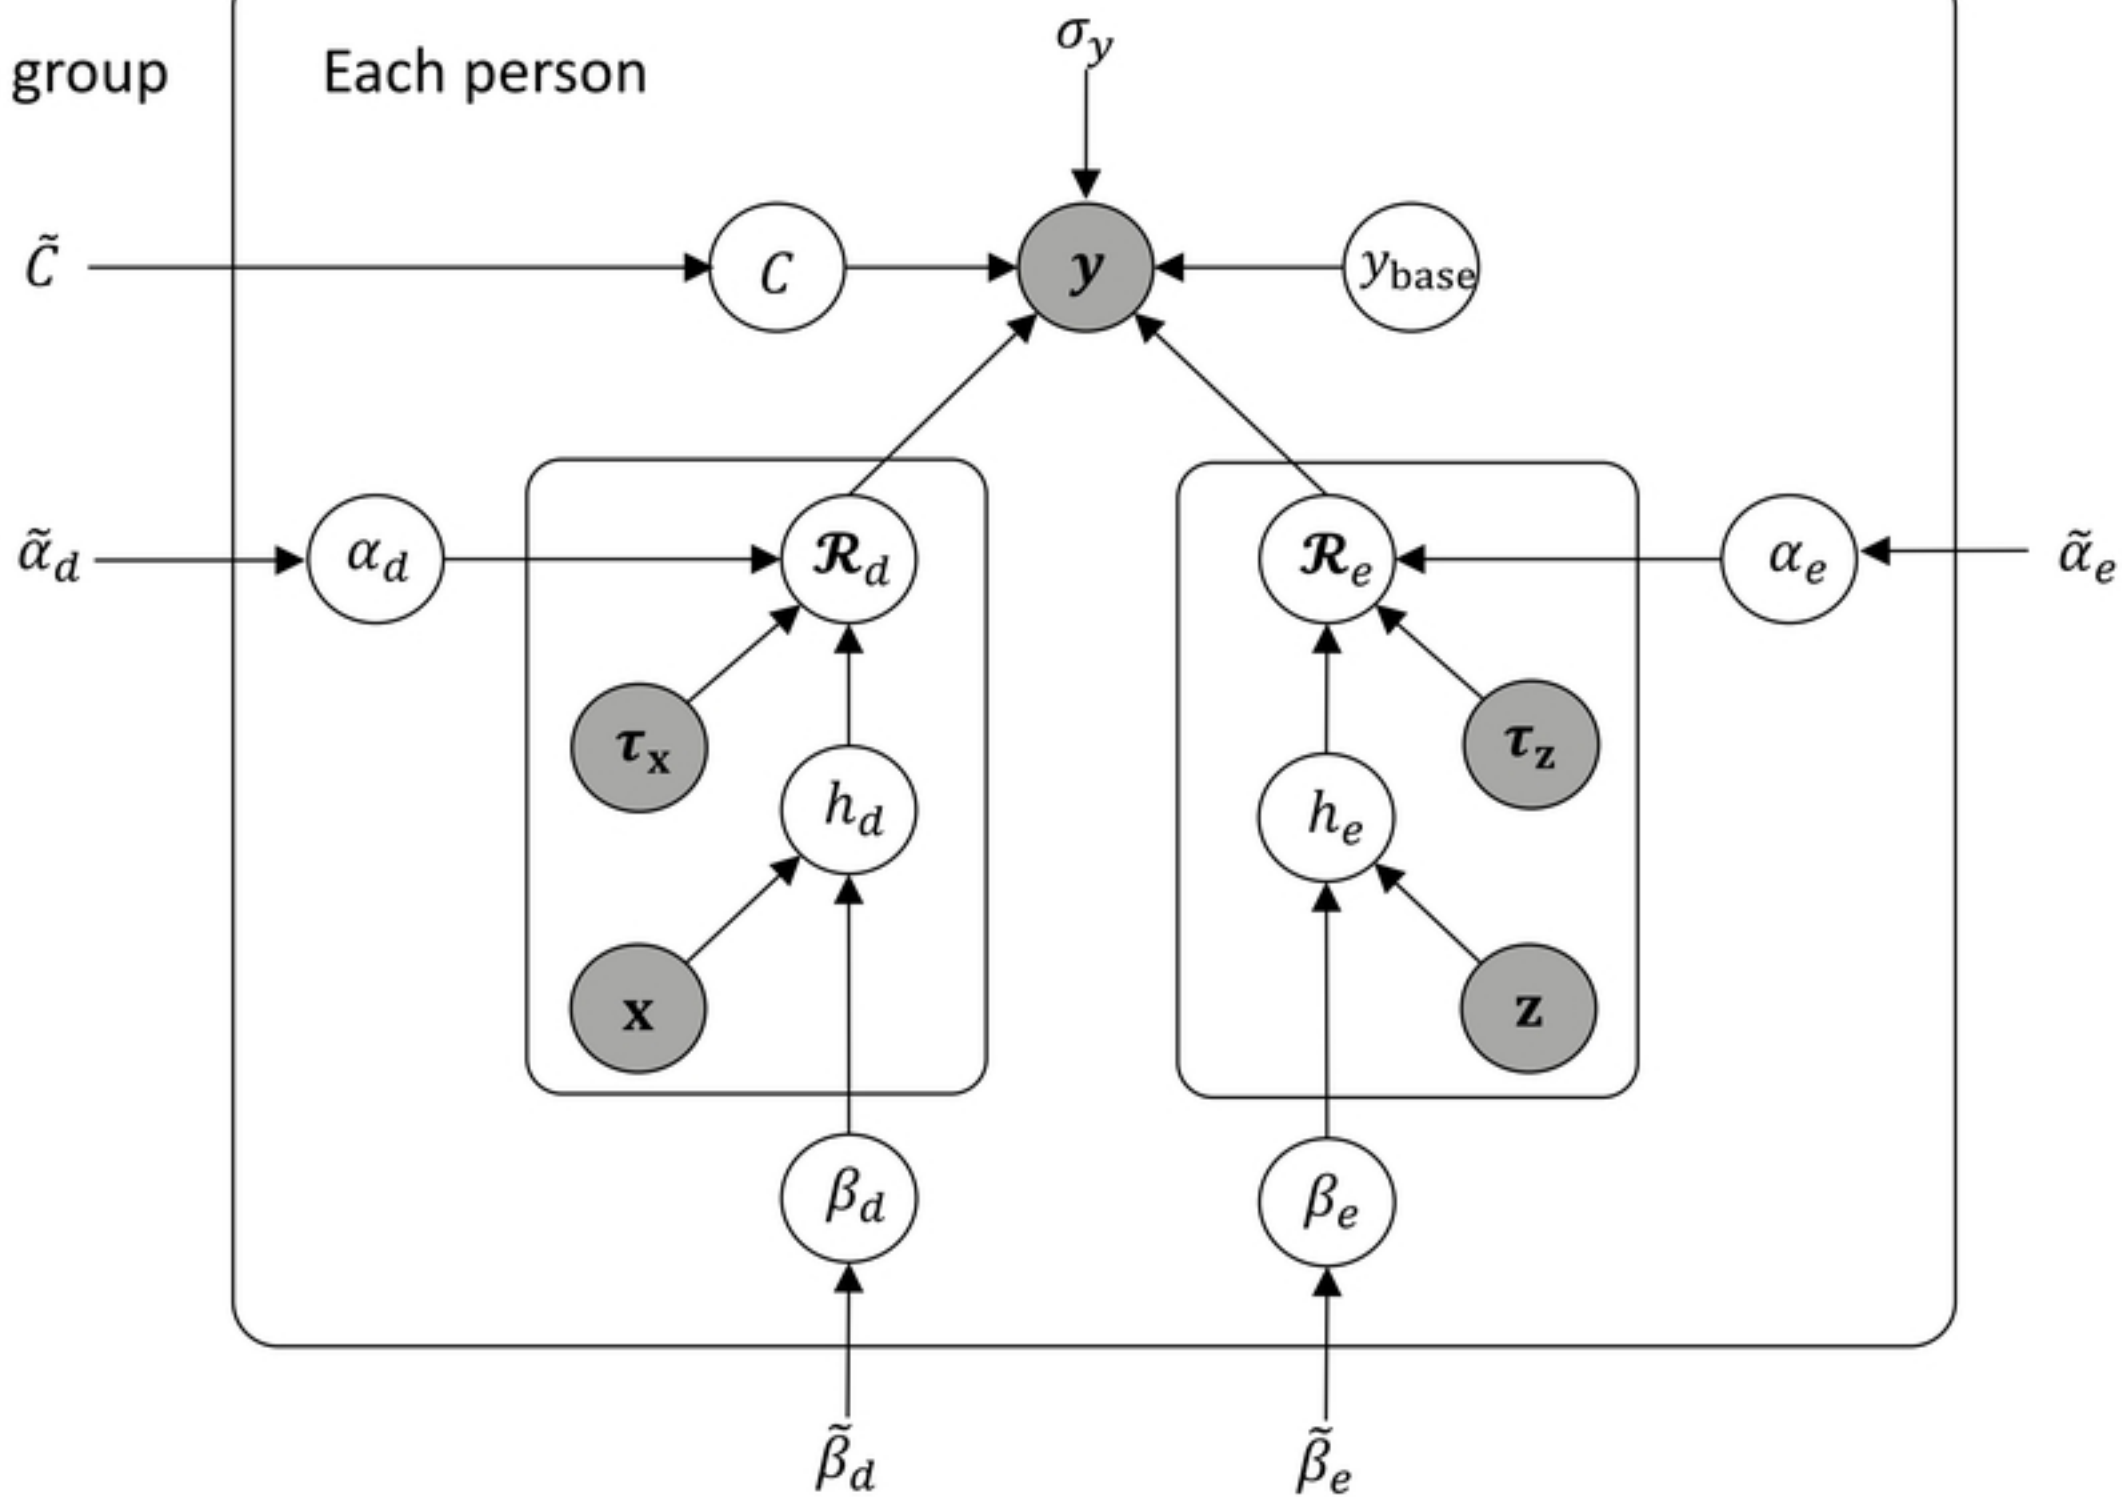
group

Each person

$\sigma_y$

$\tilde{C}$

$C$

$\boldsymbol{y}$

$y_{\text{base}}$

$\tilde{\alpha}_d$

$\alpha_d$

$\boldsymbol{\mathcal{R}}_d$

$\boldsymbol{\mathcal{R}}_e$

$\alpha_e$

$\tilde{\alpha}_e$

$\boldsymbol{\tau}_{\mathbf{x}}$

$h_d$

$h_e$

$\boldsymbol{\tau}_{\mathbf{z}}$

$\mathbf{x}$

$\mathbf{z}$

$\beta_d$

$\beta_e$

$\tilde{\beta}_d$

$\tilde{\beta}_e$